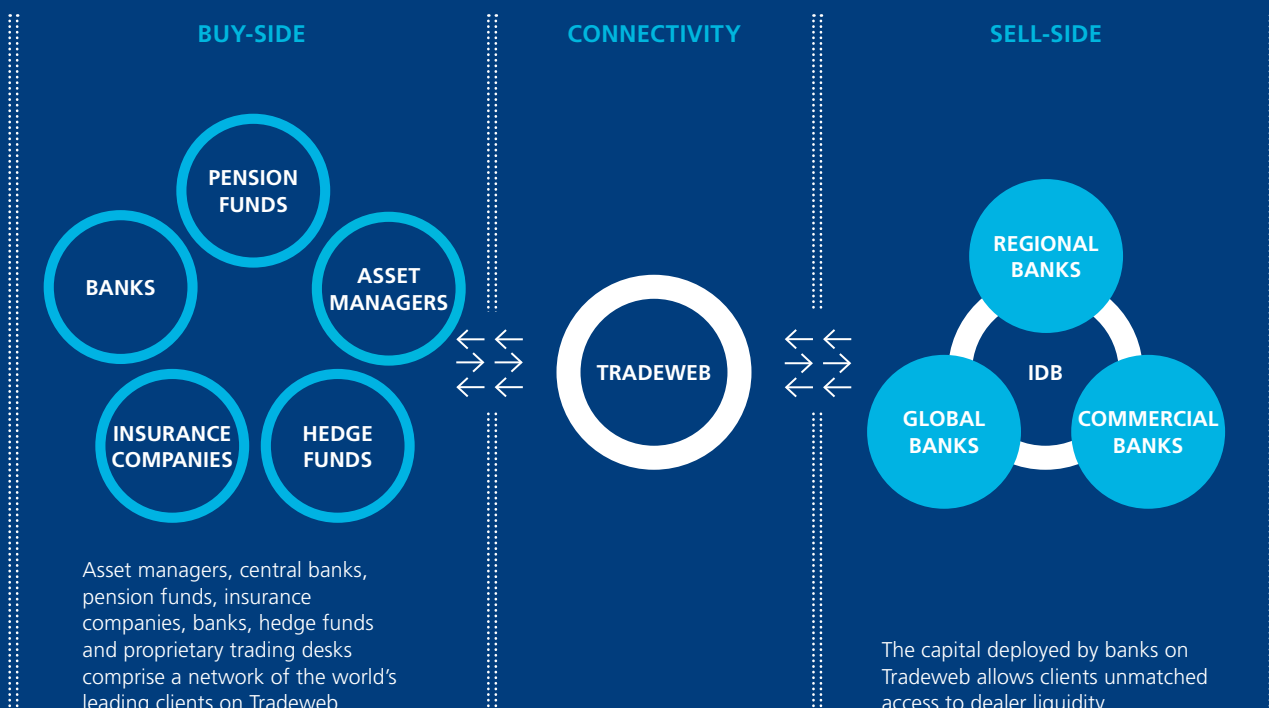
BUY-SIDE

CONNECTIVITY

SELL-SIDE

PENSION FUNDS

BANKS

ASSET MANAGERS

INSURANCE COMPANIES

HEDGE FUNDS

TRADEWEB

REGIONAL BANKS

IDB

GLOBAL BANKS

COMMERCIAL BANKS

Asset managers, central banks, pension funds, insurance companies, banks, hedge funds and proprietary trading desks comprise a network of the world's leading clients on Tradeweb

The capital deployed by banks on Tradeweb allows clients unmatched access to dealer liquidity